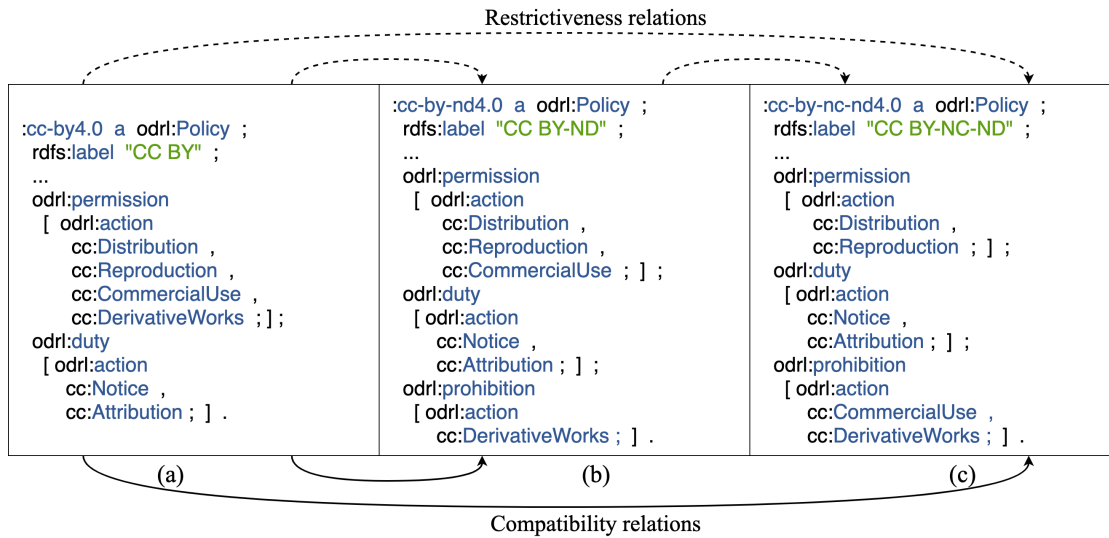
Restrictiveness relations

:cc-by4.0 a odrl:Policy ;
rdfs:label "CC BY" ;
...
odrl:permission
[ odrl:action
cc:Distribution ,
cc:Reproduction ,
cc:CommercialUse ,
cc:DerivativeWorks ; ] ;
odrl:duty
[ odrl:action
cc:Notice ,
cc:Attribution ; ] .

(a)

:cc-by-nd4.0 a odrl:Policy ;
rdfs:label "CC BY-ND" ;
...
odrl:permission
[ odrl:action
cc:Distribution ,
cc:Reproduction ,
cc:CommercialUse ; ] ;
odrl:duty
[ odrl:action
cc:Notice ,
cc:Attribution ; ] ;
odrl:prohibition
[ odrl:action
cc:DerivativeWorks ; ] .

(b)

:cc-by-nc-nd4.0 a odrl:Policy ;
rdfs:label "CC BY-NC-ND" ;
...
odrl:permission
[ odrl:action
cc:Distribution ,
cc:Reproduction ; ] ;
odrl:duty
[ odrl:action
cc:Notice ,
cc:Attribution ; ] ;
odrl:prohibition
[ odrl:action
cc:CommercialUse ,
cc:DerivativeWorks ; ] .

(c)

Compatibility relations